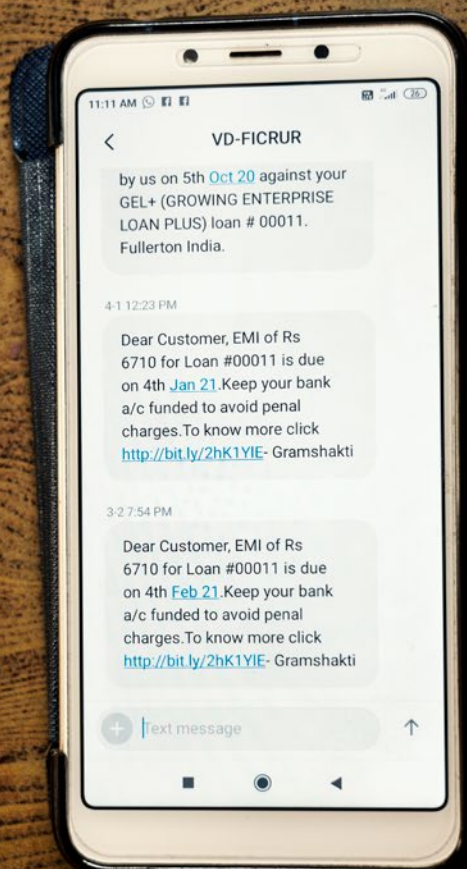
11:11 AM

26

<

VD-FICRUR

by us on 5th Oct 20 against your GEL+ (GROWING ENTERPRISE LOAN PLUS) loan # 00011. Fullerton India.

4-1 12:23 PM

Dear Customer, EMI of Rs 6710 for Loan #00011 is due on 4th Jan 21.Keep your bank a/c funded to avoid penal charges.To know more click http://bit.ly/2hK1YlE- Gramshakti

3-2 7:54 PM

Dear Customer, EMI of Rs 6710 for Loan #00011 is due on 4th Feb 21.Keep your bank a/c funded to avoid penal charges.To know more click http://bit.ly/2hK1YlE- Gramshakti

Text message